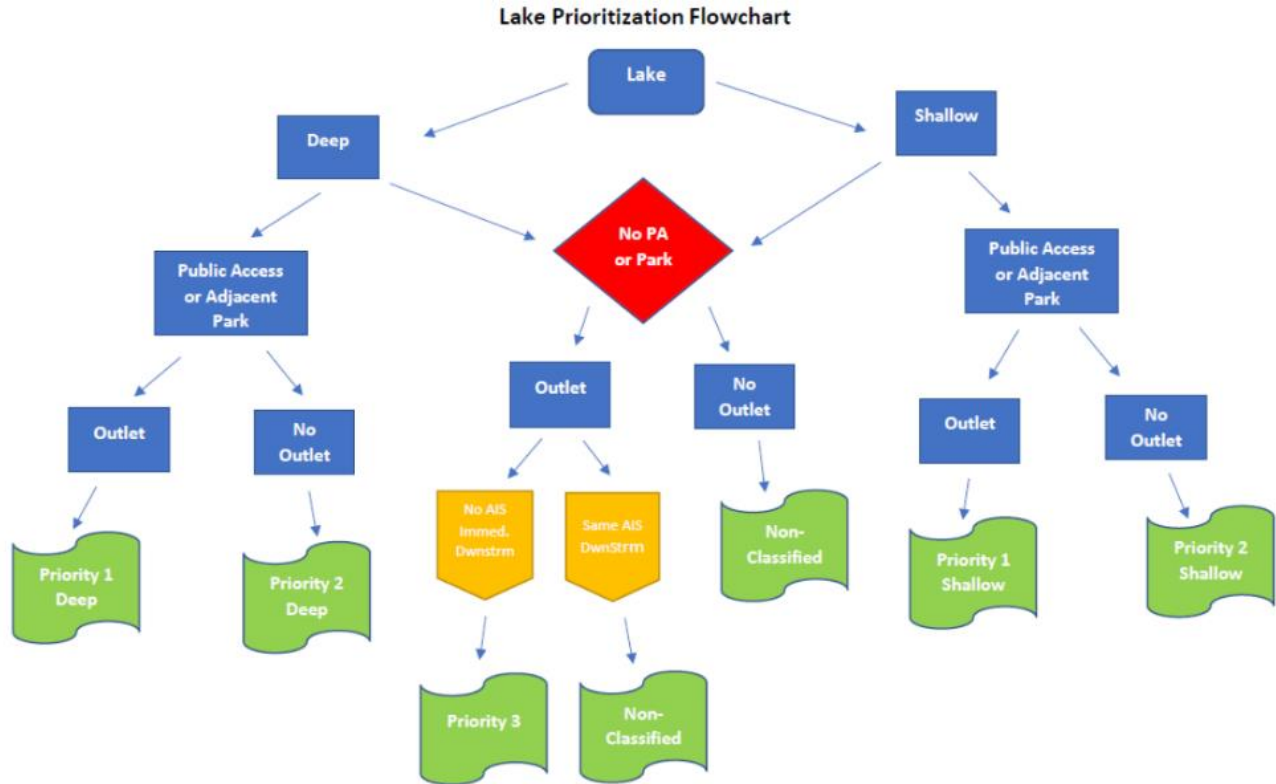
Lake Prioritization Flowchart

Lake

Deep

Shallow

No PA or Park

Public Access or Adjacent Park

Public Access or Adjacent Park

Outlet

No Outlet

Outlet

No Outlet

Outlet

No Outlet

No AIS Immed. Dwnstrm

Same AIS DwnStrm

Priority 1 Deep

Priority 2 Deep

Non-Classified

Priority 1 Shallow

Priority 2 Shallow

Priority 3

Non-Classified